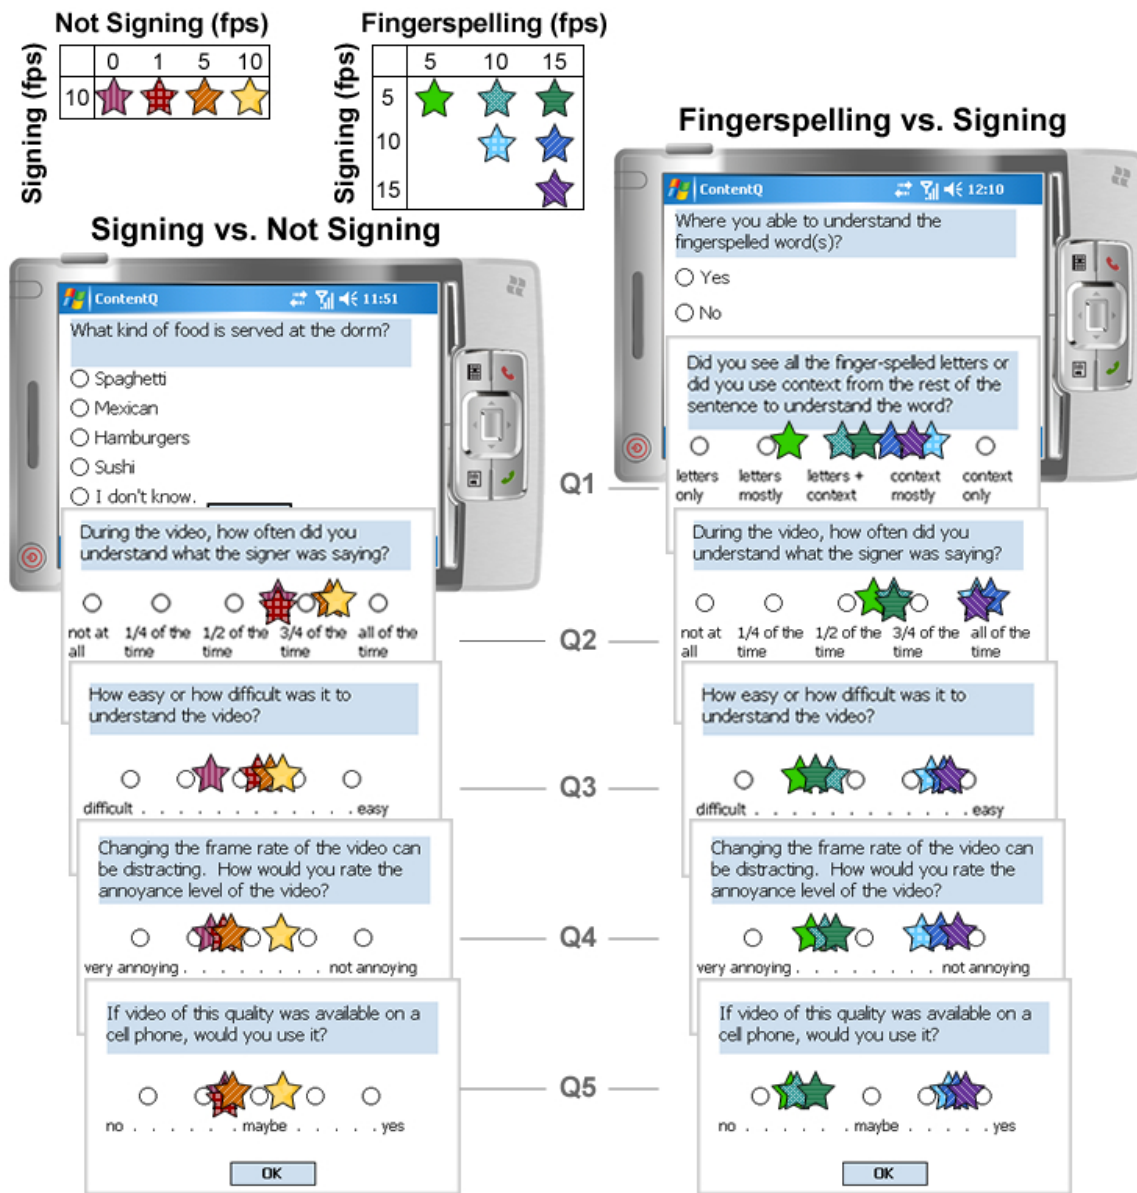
Not Signing (fps)

| | 0 | 1 | 5 | 10 |
|---|---|---|---|---|
| 10 | | | | |

Signing (fps)

Fingerspelling (fps)

| | 5 | 10 | 15 |
|---|---|---|---|
| 5 | | | |
| 10 | | | |
| 15 | | | |

Signing (fps)

Signing vs. Not Signing

ContentQ 11:51

What kind of food is served at the dorm?

Spaghetti
Mexican
Hamburgers
Sushi
I don't know.

During the video, how often did you understand what the signer was saying?

not at all
1/4 of the time
1/2 of the time
3/4 of the time
all of the time

How easy or how difficult was it to understand the video?

difficult . . . . . . . . . . . . . . easy

Changing the frame rate of the video can be distracting. How would you rate the annoyance level of the video?

very annoying . . . . . . . . . not annoying

If video of this quality was available on a cell phone, would you use it?

no . . . . . . maybe . . . . . yes

OK

Fingerspelling vs. Signing

ContentQ 12:10

Where you able to understand the fingerspelled word(s)?

Yes
No

Did you see all the finger-spelled letters or did you use context from the rest of the sentence to understand the word?

letters only
letters mostly
letters + context
context mostly
context only

Q1

During the video, how often did you understand what the signer was saying?

not at all
1/4 of the time
1/2 of the time
3/4 of the time
all of the time

Q2

How easy or how difficult was it to understand the video?

difficult . . . . . . . . . . . . . . easy

Q3

Changing the frame rate of the video can be distracting. How would you rate the annoyance level of the video?

very annoying . . . . . . . . . not annoying

Q4

If video of this quality was available on a cell phone, would you use it?

no . . . . . . maybe . . . . . yes

Q5

OK